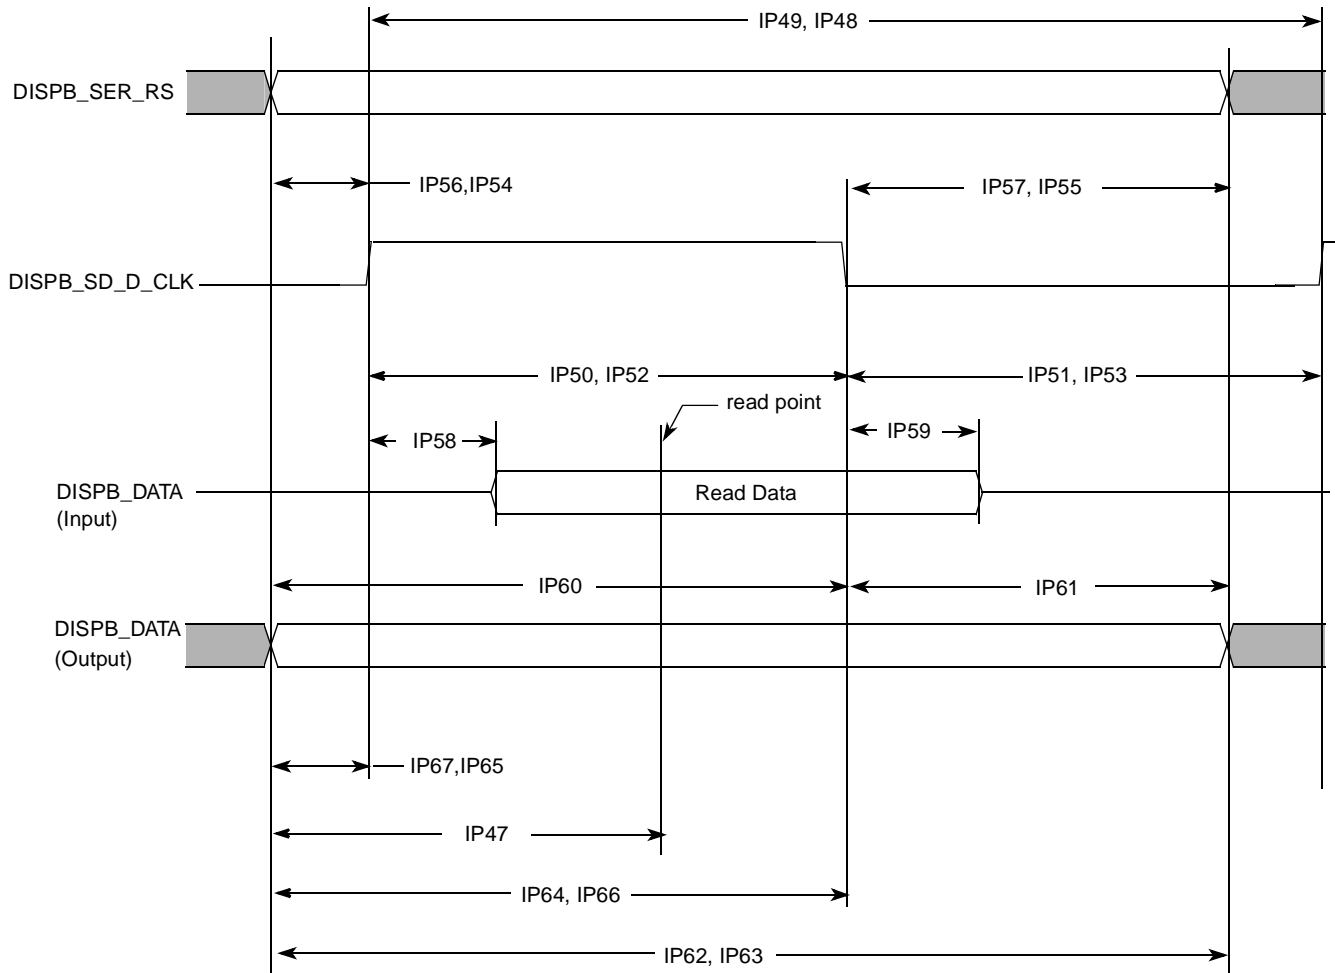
IP49, IP48

DISPB_SER_RS

IP56,IP54

IP57, IP55

DISPB_SD_D_CLK

IP50, IP52

IP51, IP53

read point

IP58

IP59

DISPB_DATA
(Input)

Read Data

IP60

IP61

DISPB_DATA
(Output)

IP67,IP65

IP47

IP64, IP66

IP62, IP63